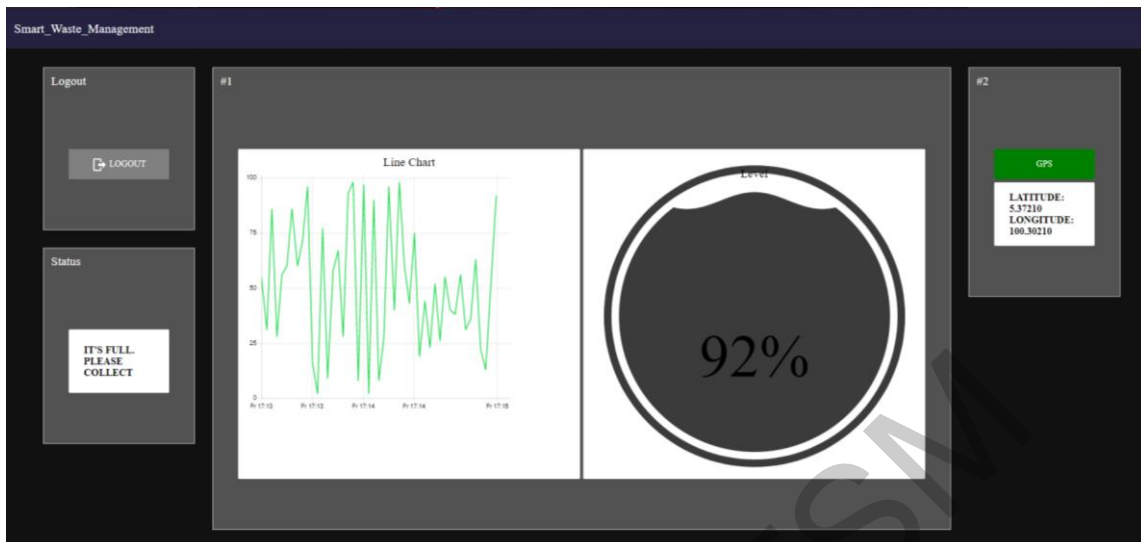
Smart_Waste_Management

Logout

LOGOUT

Status

IT'S FULL. PLEASE COLLECT

#1

Line Chart

100
75
50
25
0

Fri 17:13 Fri 17:13 Fri 17:14 Fri 17:14 Fri 17:15

Level

92%

#2

GPS

LATITUDE: 5.37210
LONGITUDE: 100.30210

SM